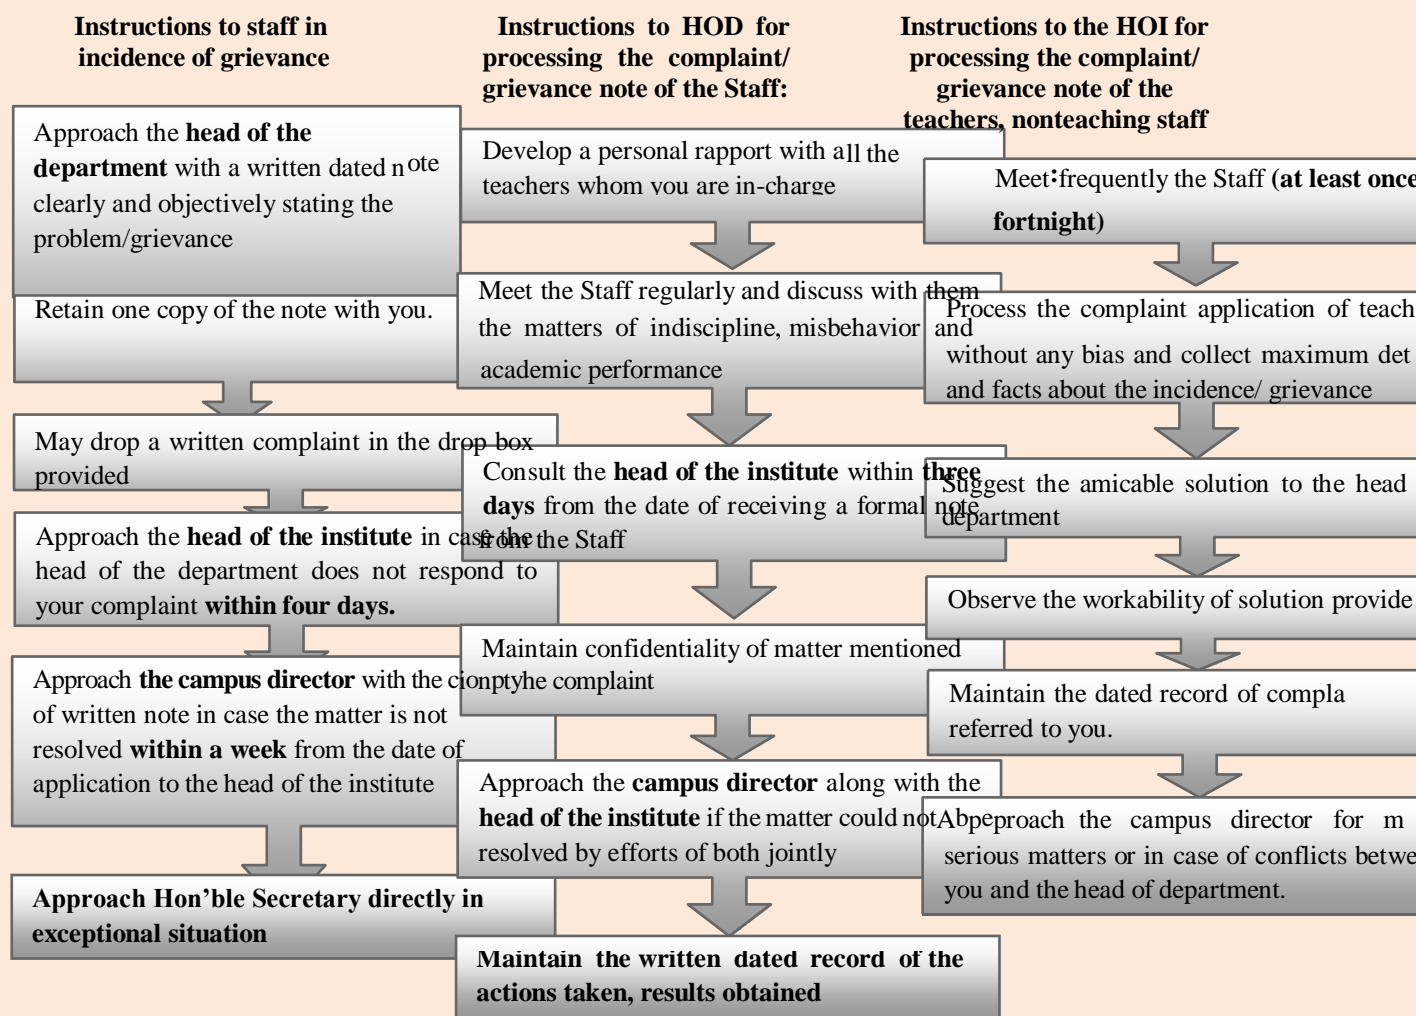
**Instructions to staff in incidence of grievance**

Approach the **head of the department** with a written dated note clearly and objectively stating the problem/grievance

Retain one copy of the note with you.

May drop a written complaint in the drop box provided

Approach the **head of the institute** in case the head of the department does not respond to your complaint **within four days.**

Approach **the campus director** with the cionptyhe complaint of written note in case the matter is not resolved **within a week** from the date of application to the head of the institute

**Approach Hon'ble Secretary directly in exceptional situation**

**Instructions to HOD for processing the complaint/ grievance note of the Staff:**

Develop a personal rapport with all the teachers whom you are in-charge

Meet the Staff regularly and discuss with them the matters of indiscipline, misbehavior and academic performance

Consult the **head of the institute** within **three days** from the date of receiving a formal note from the Staff

Maintain confidentiality of matter mentioned

Approach the **campus director** along with the **head of the institute** if the matter could not resolved by efforts of both jointly

**Maintain the written dated record of the actions taken, results obtained**

**Instructions to the HOI for processing the complaint/ grievance note of the teachers, nonteaching staff**

Meet frequently the Staff **(at least once fortnight)**

Process the complaint application of teach without any bias and collect maximum det and facts about the incidence/ grievance

Suggest the amicable solution to the head department

Observe the workability of solution provide

Maintain the dated record of compla referred to you.

Abpeproach the campus director for m serious matters or in case of conflicts betwe you and the head of department.